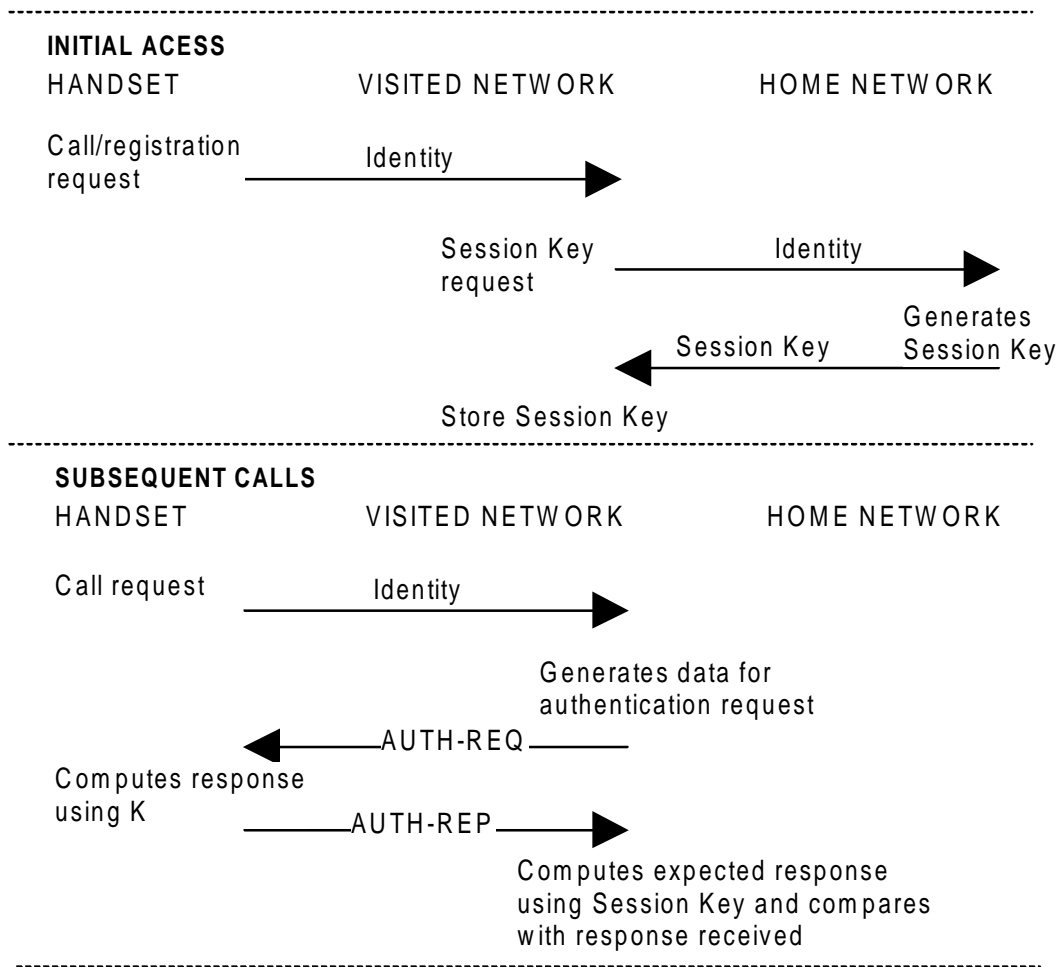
INITIAL ACESS
HANDSET VISITED NETWORK HOME NETWORK

Call/registration request

Identity

Session Key request

Identity

Generates Session Key

Session Key

Store Session Key

SUBSEQUENT CALLS
HANDSET VISITED NETWORK HOME NETWORK

Call request

Identity

Generates data for authentication request

AUTH-REQ

Computes response using K

AUTH-REP

Computes expected response using Session Key and compares with response received